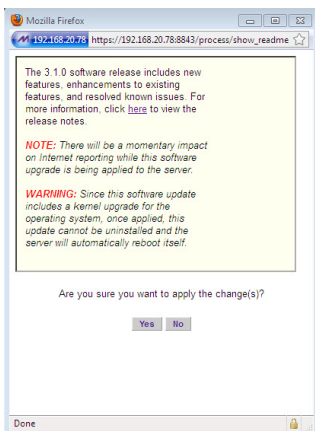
Mozilla Firefox

192.168.20.78 https://192.168.20.78:8843/process/show_readme

The 3.1.0 software release includes new features, enhancements to existing features, and resolved known issues. For more information, click here to view the release notes.

NOTE: There will be a momentary impact on Internet reporting while this software upgrade is being applied to the server.

WARNING: Since this software update includes a kernel upgrade for the operating system, once applied, this update cannot be uninstalled and the server will automatically reboot itself.

Are you sure you want to apply the change(s)?

Yes No

Done